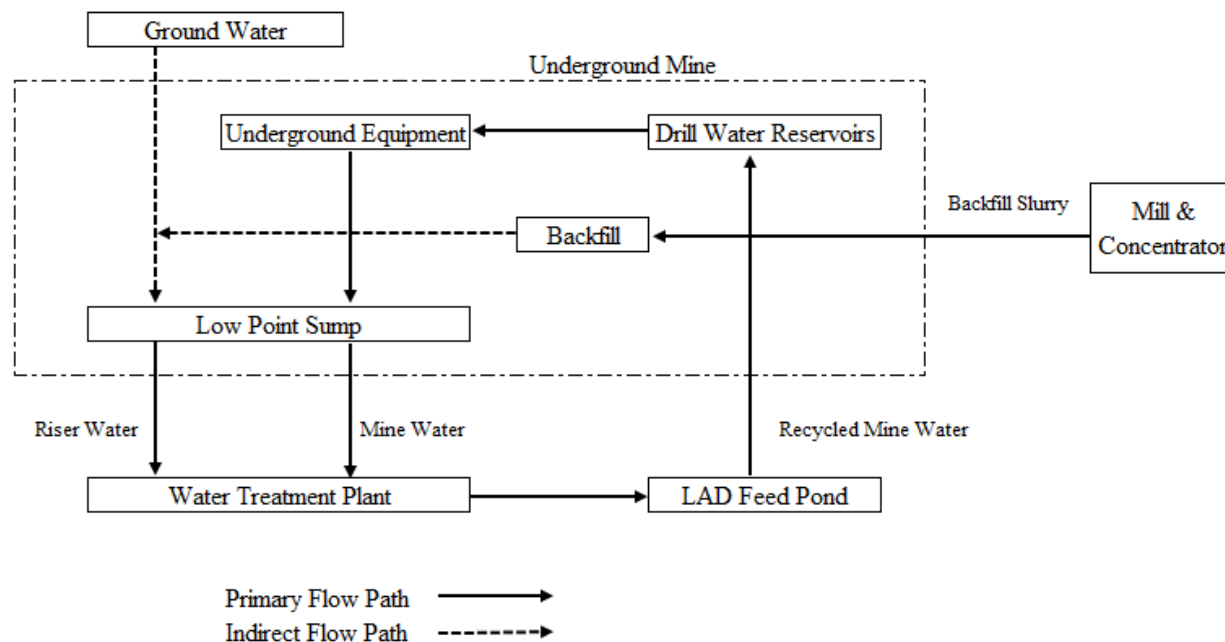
Ground Water

Underground Mine

Underground Equipment

Drill Water Reservoirs

Backfill Slurry

Mill & Concentrator

Backfill

Low Point Sump

Riser Water

Mine Water

Recycled Mine Water

Water Treatment Plant

LAD Feed Pond

Primary Flow Path

Indirect Flow Path